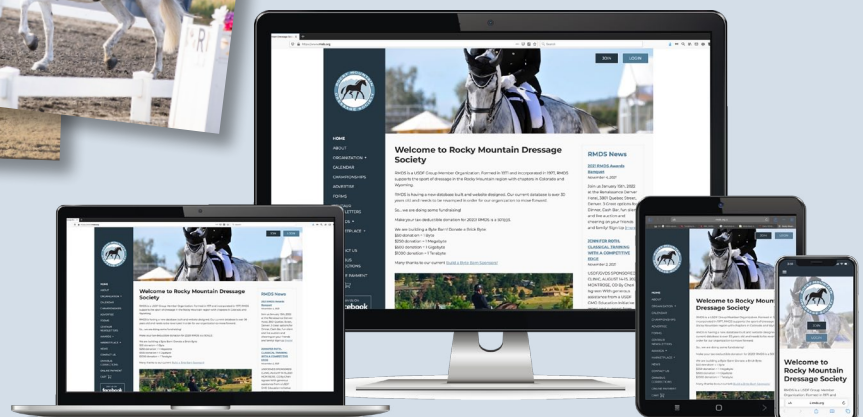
JOIN
LOGIN

HOME
ABOUT
ORGANIZATION
CALENDAR
CHAMPIONSHIPS
ADVERTISE
FORMS

Welcome to Rocky Mountain Dressage Society

RMDS is a USDF Group Member Organization. Formed in 1971 and incorporated in 1977, RMDS supports the sport of dressage in the Rocky Mountain region with chapters in Colorado and Wyoming.

RMDS is having a new database built and website designed. Our current database is over 30 years old and needs to be revamped in order for our organization to move forward.

So... we are doing some fundraising!

Make your tax deductible donation for 2022! RMDS is a 501(c)3.

We are building a Byte Barn! Donate a Stick Byte:
$50 donation = 1 Byte
$250 donation = 1 Megabyte
$500 donation = 1 Gigabyte
$1000 donation = 1 Terabyte

Many thanks to our current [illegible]

RMDS News

2021 RMDS Awards Banquet

JENNIFER ROTH, CLINICAL TRAINING WITH A COMPETITIVE EDGE

Welcome to Rocky Mountain Dressage Society

RMDS News

Welcome to Rocky Mountain Dressage Society

Welcome to Rocky Mountain Dressage Society

JOIN
LOGIN
facebook